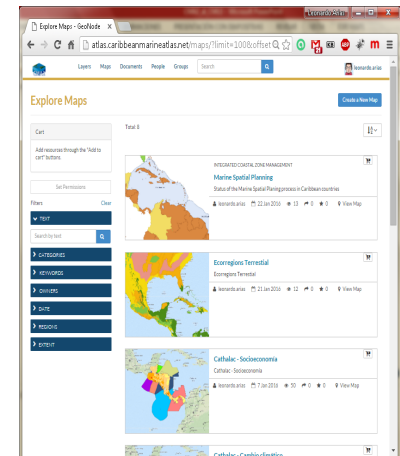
Explore Maps - GeoNode ×

atlas.caribbeanmarineatlas.net/maps/?limit=100&offset

Layers Maps Documents People Groups Search

leonardo.arias

Explore Maps

Create a New Map

Cart

Add resources through the "Add to cart" buttons

Set Permissions

Filters Clear

TEXT

Search by text

CATEGORIES

KEYWORDS

OWNERS

DATE

REGIONS

EXTENT

Total: 6

INTEGRATED COASTAL ZONE MANAGEMENT

Marine Spatial Planning

Status of the Marine Spatial Planning process in Caribbean countries

leonardo.arias 22 Jan 2016 13 0 0 View Map

Ecorregions Terrestial

Ecorregions Terrestial

leonardo.arias 21 Jan 2016 12 0 0 View Map

Cathalac - Socioeconomia

Cathalac - Socioeconomia

leonardo.arias 7 Jan 2016 50 0 0 View Map

Cathalac - Cambio climático